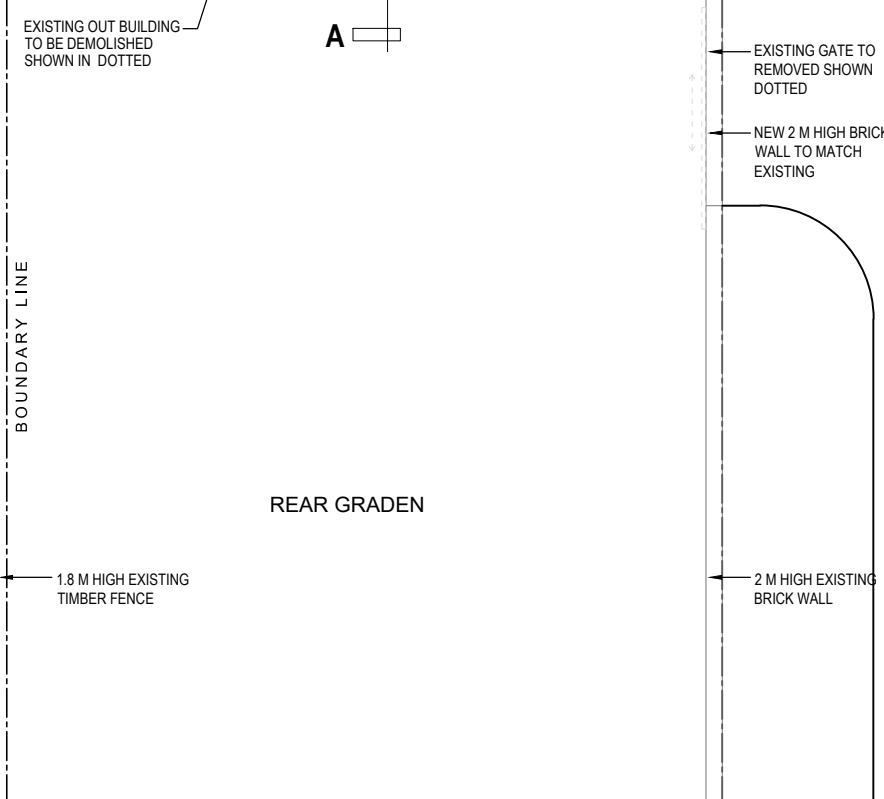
EXISTING OUT BUILDING TO BE DEMOLISHED SHOWN IN DOTTED

A

EXISTING GATE TO REMOVED SHOWN DOTTED

NEW 2 M HIGH BRICK WALL TO MATCH EXISTING

BOUNDARY LINE

REAR GRADEN

1.8 M HIGH EXISTING TIMBER FENCE

2 M HIGH EXISTING BRICK WALL